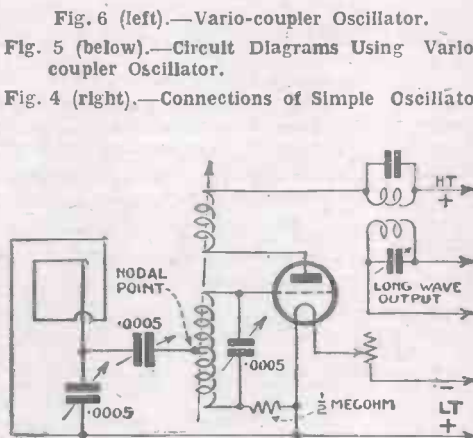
Fig. 6 (left).—Vario-coupler Oscillator.

Fig. 5 (below).—Circuit Diagrams Using Vario-coupler Oscillator.

Fig. 4 (right).—Connections of Simple Oscillato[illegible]

HT +

LONG WAVE OUTPUT

NODAL POINT

·0005

·0005

·0005

$\frac{1}{2}$ MEGOHM

LT − +